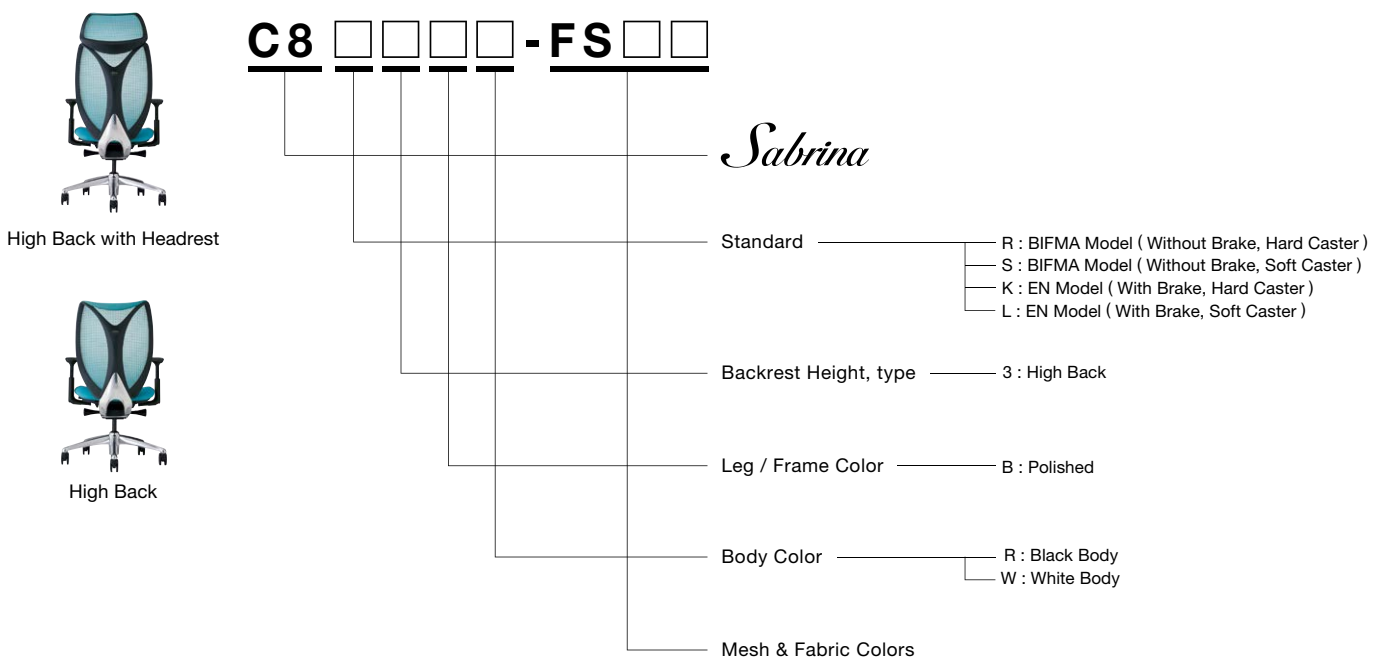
High Back with Headrest

High Back

C8 □□□□-FS□□

Sabrina

Standard

R : BIFMA Model ( Without Brake, Hard Caster )
S : BIFMA Model ( Without Brake, Soft Caster )
K : EN Model ( With Brake, Hard Caster )
L : EN Model ( With Brake, Soft Caster )

Backrest Height, type

3 : High Back

Leg / Frame Color

B : Polished

Body Color

R : Black Body
W : White Body

Mesh & Fabric Colors